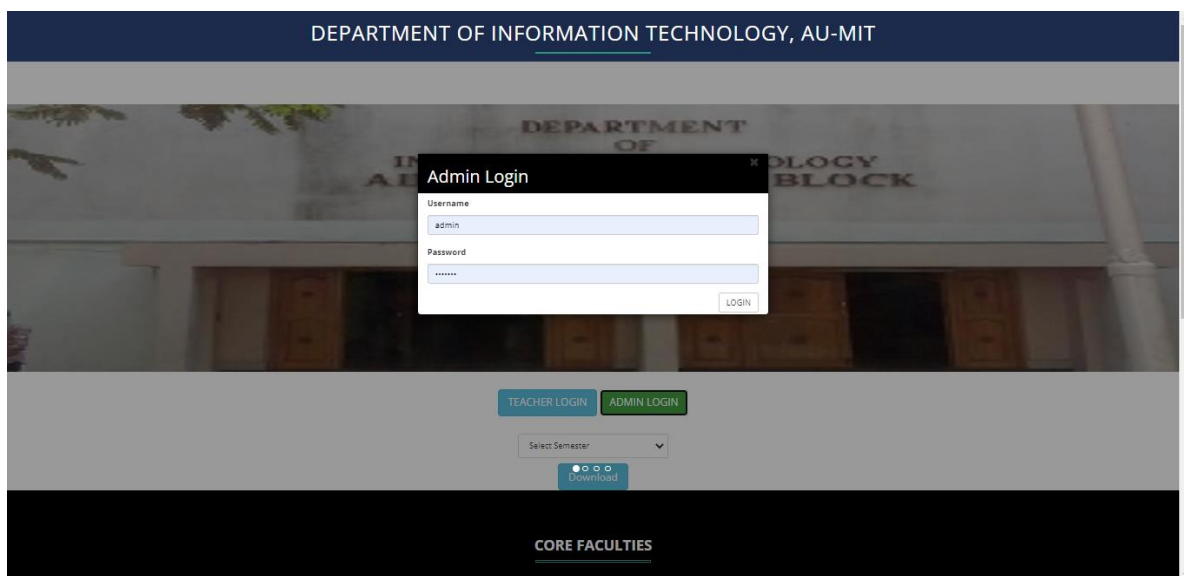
DEPARTMENT OF INFORMATION TECHNOLOGY, AU-MIT

DEPARTMENT
OF
IN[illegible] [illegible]OLOGY
A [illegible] BLOCK

Admin Login
×
Username
admin
Password
•••••••
LOGIN

TEACHER LOGIN
ADMIN LOGIN

Select Semester

Download

CORE FACULTIES